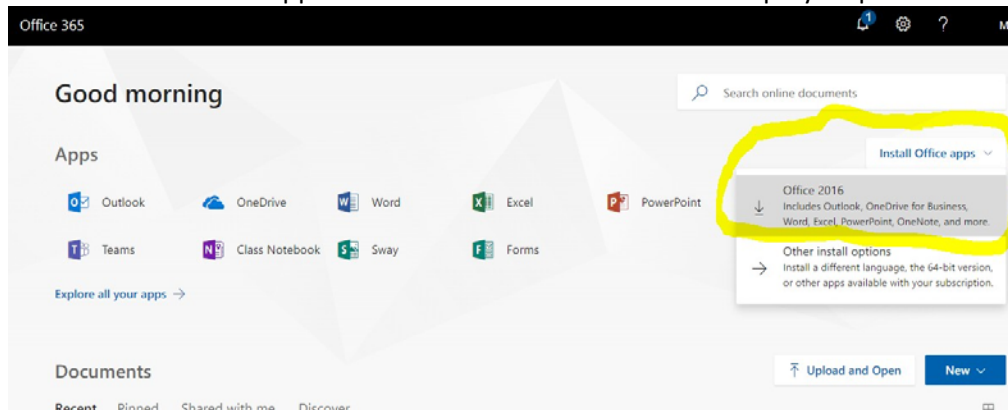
Office 365

1

M

Good morning

Search online documents

Apps

Install Office apps

Outlook

OneDrive

Word

Excel

PowerPoint

Teams

Class Notebook

Sway

Forms

Office 2016
Includes Outlook, OneDrive for Business, Word, Excel, PowerPoint, OneNote, and more.

Other install options
Install a different language, the 64-bit version, or other apps available with your subscription.

Explore all your apps →

Documents

Upload and Open

New

Recent Pinned Shared with me Discover